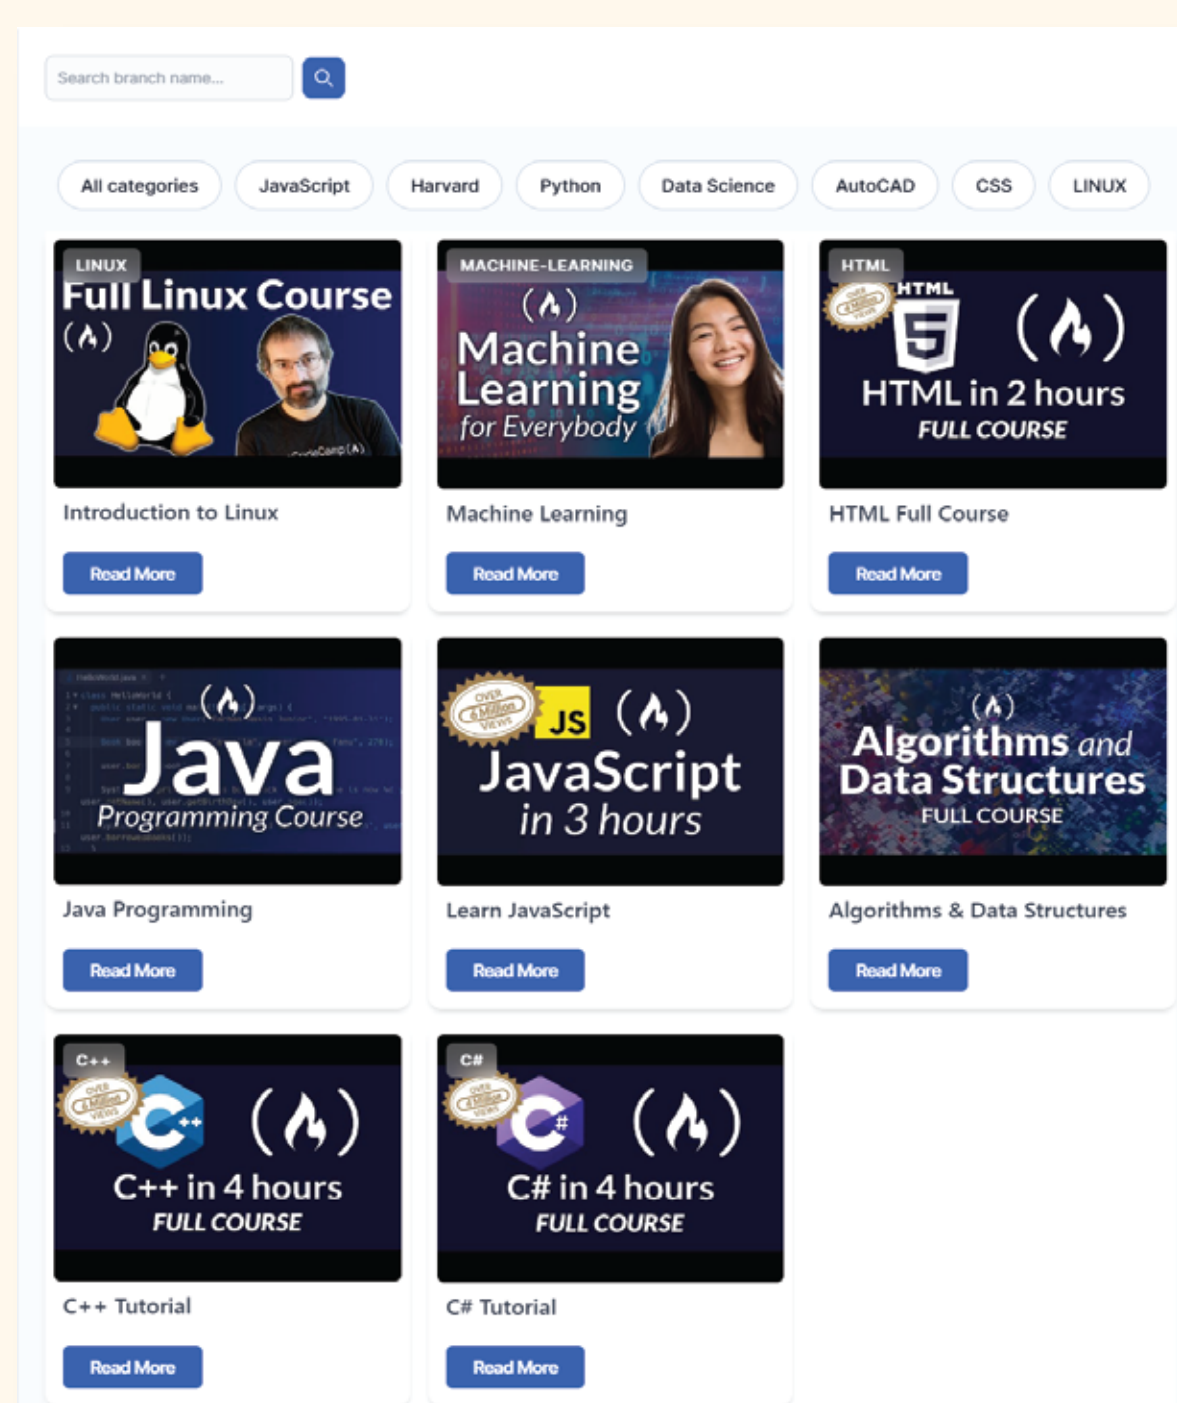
Search branch name...

All categories
JavaScript
Harvard
Python
Data Science
AutoCAD
CSS
LINUX

LINUX
Full Linux Course
(🔥)
Introduction to Linux
Read More

MACHINE-LEARNING
(🔥)
Machine Learning for Everybody
Machine Learning
Read More

HTML
HTML
5
(🔥)
HTML in 2 hours
FULL COURSE
HTML Full Course
Read More

(🔥)
Java
Programming Course
Java Programming
Read More

OVER 4 Million VIEWS
JS
(🔥)
JavaScript in 3 hours
Learn JavaScript
Read More

(🔥)
Algorithms and Data Structures
FULL COURSE
Algorithms & Data Structures
Read More

C++
OVER 4 Million VIEWS
(🔥)
C++ in 4 hours
FULL COURSE
C++ Tutorial
Read More

C#
OVER 4 Million VIEWS
(🔥)
C# in 4 hours
FULL COURSE
C# Tutorial
Read More